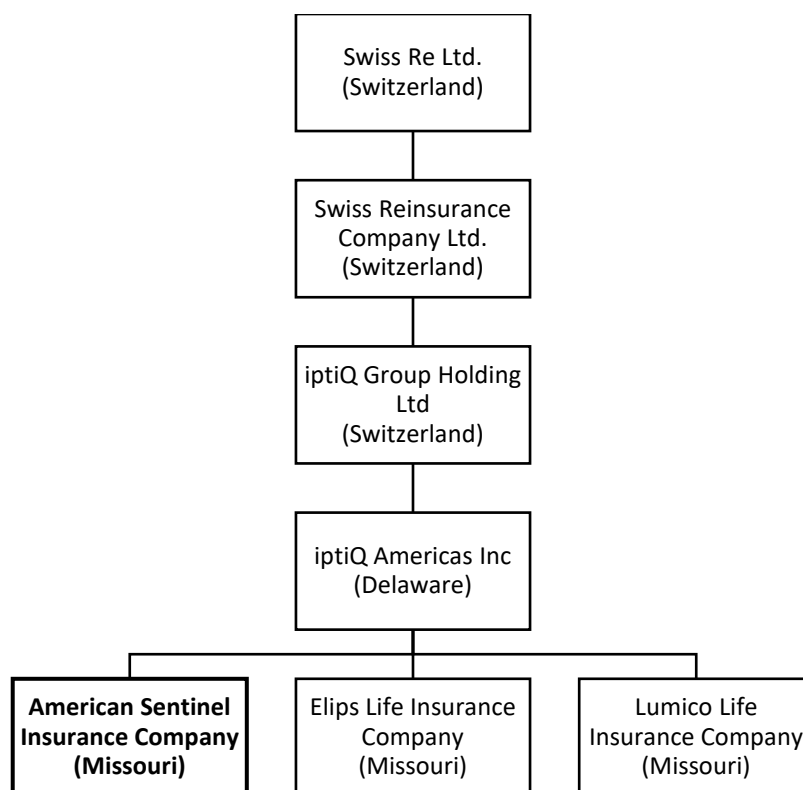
Swiss Re Ltd.
(Switzerland)

Swiss Reinsurance Company Ltd.
(Switzerland)

iptiQ Group Holding Ltd
(Switzerland)

iptiQ Americas Inc
(Delaware)

**American Sentinel Insurance Company (Missouri)**

Elips Life Insurance Company
(Missouri)

Lumico Life Insurance Company
(Missouri)